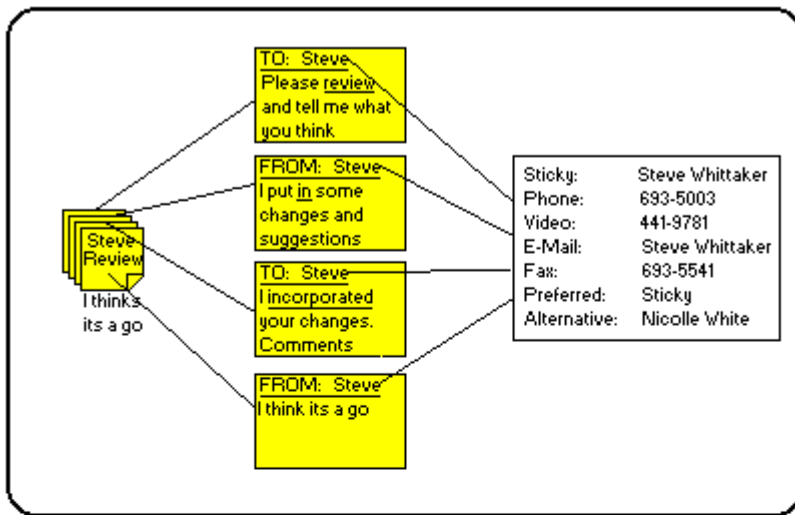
Steve Review

I thinks its a go

TO: Steve
Please review and tell me what you think

FROM: Steve
I put in some changes and suggestions

TO: Steve
I incorporated your changes. Comments

FROM: Steve
I think its a go

| | |
|---|---|
| Sticky: | Steve Whittaker |
| Phone: | 693-5003 |
| Video: | 441-9781 |
| E-Mail: | Steve Whittaker |
| Fax: | 693-5541 |
| Preferred: | Sticky |
| Alternative: | Nicolle White |